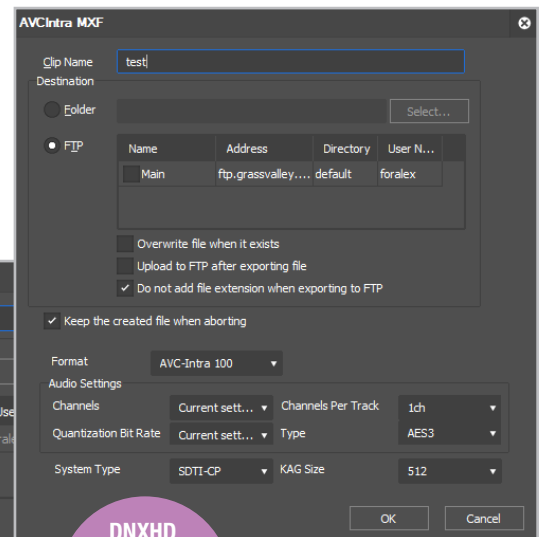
AVCIntra MXF

Clip Name test
Destination

Folder Select...

FTP

| Name | Address | Directory | User N... |
|---|---|---|---|
| Main | ftp.grassvalley.... | default | foralex |

Overwrite file when it exists
Upload to FTP after exporting file
✓ Do not add file extension when exporting to FTP

✓ Keep the created file when aborting

Format AVC-Intra 100
Audio Settings
Channels Current sett... Channels Per Track 1ch
Quantization Bit Rate Current sett... Type AES3

System Type SDTI-CP KAG Size 512

OK Cancel

Use
ral

DNXHD